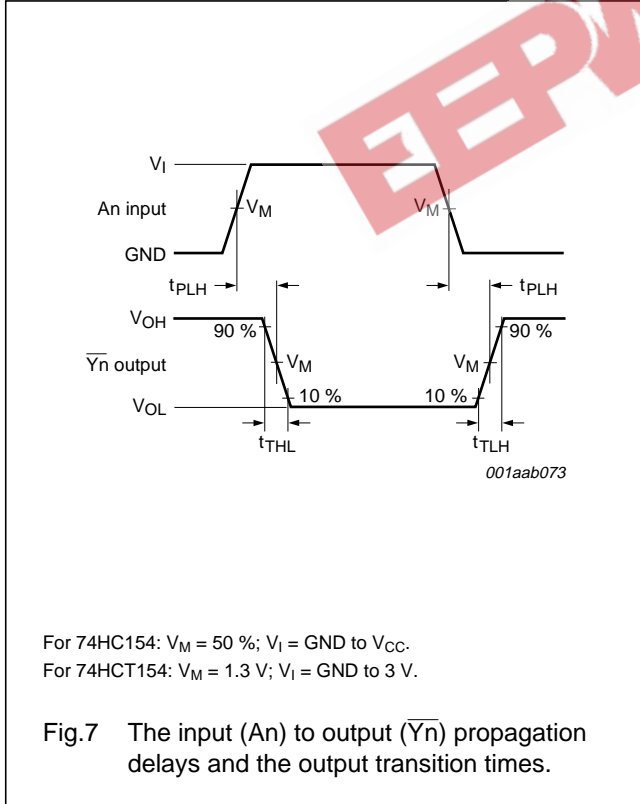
$V_I$

An input

$V_M$

$V_M$

GND

$t_{PLH}$

$t_{PLH}$

$V_{OH}$

90 %

90 %

$\overline{Yn}$ output

$V_M$

$V_M$

$V_{OL}$

10 %

10 %

$t_{THL}$

$t_{TLH}$

001aab073

For 74HC154: $V_M$ = 50 %; $V_I$ = GND to $V_{CC}$.
For 74HCT154: $V_M$ = 1.3 V; $V_I$ = GND to 3 V.

Fig.7 The input (An) to output ($\overline{Yn}$) propagation delays and the output transition times.